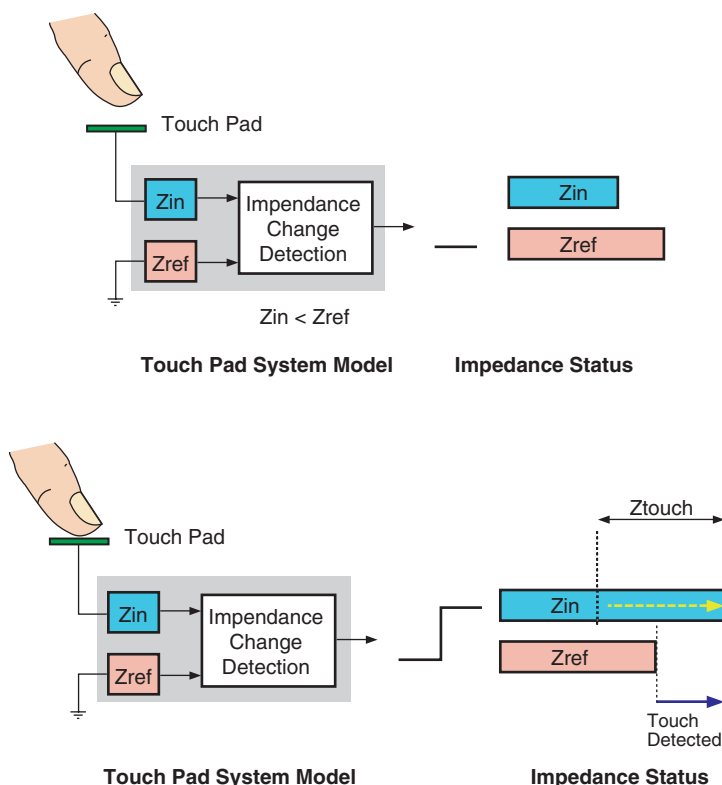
Touch Pad

Zin

Zref

Impendance Change Detection

Zin

Zref

Zin < Zref

**Touch Pad System Model**

**Impedance Status**

Touch Pad

Zin

Zref

Impendance Change Detection

Ztouch

Zin

Zref

Touch Detected

**Touch Pad System Model**

**Impedance Status**